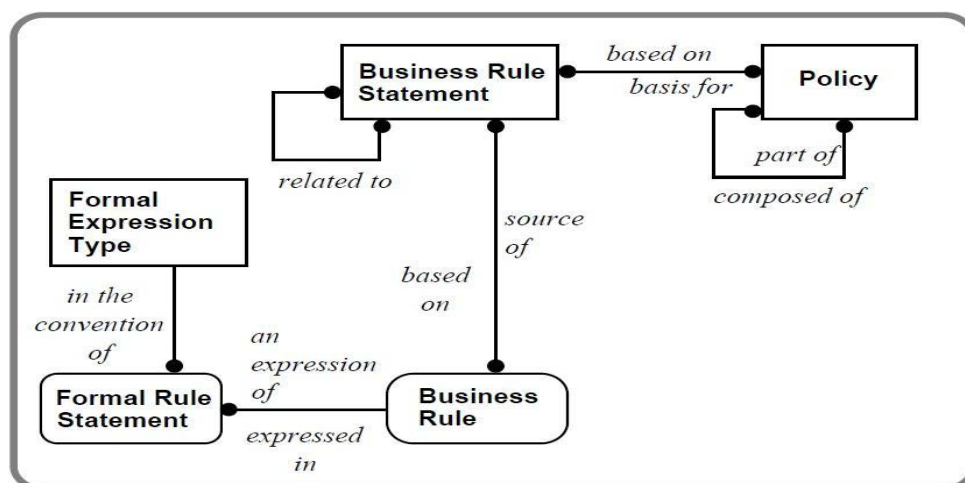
Business Rule Statement

based on

basis for

Policy

related to

part of

composed of

Formal Expression Type

source of

based on

in the convention of

an expression of

Formal Rule Statement

Business Rule

expressed in